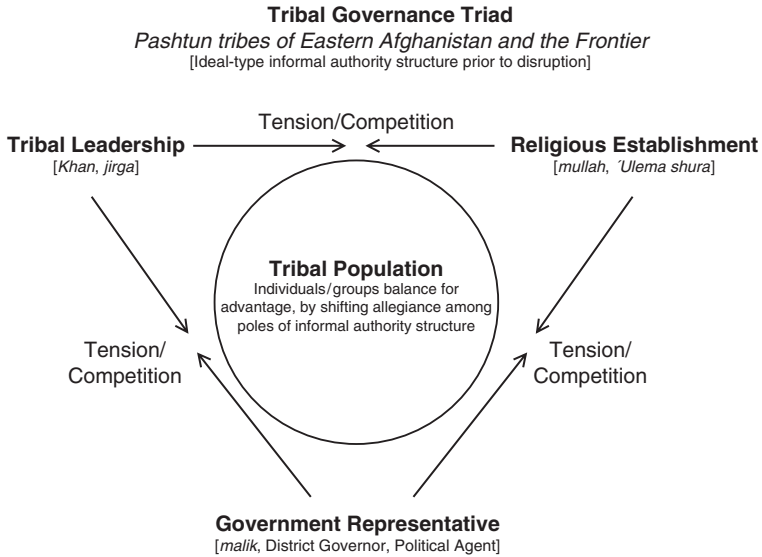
**Tribal Governance Triad**
*Pashtun tribes of Eastern Afghanistan and the Frontier*
[Ideal-type informal authority structure prior to disruption]

**Tribal Leadership**
[*Khan*, *jirga*]

Tension/Competition

**Religious Establishment**
[*mullah*, *´Ulema shura*]

**Tribal Population**
Individuals/groups balance for advantage, by shifting allegiance among poles of informal authority structure

Tension/Competition

Tension/Competition

**Government Representative**
[*malik*, District Governor, Political Agent]